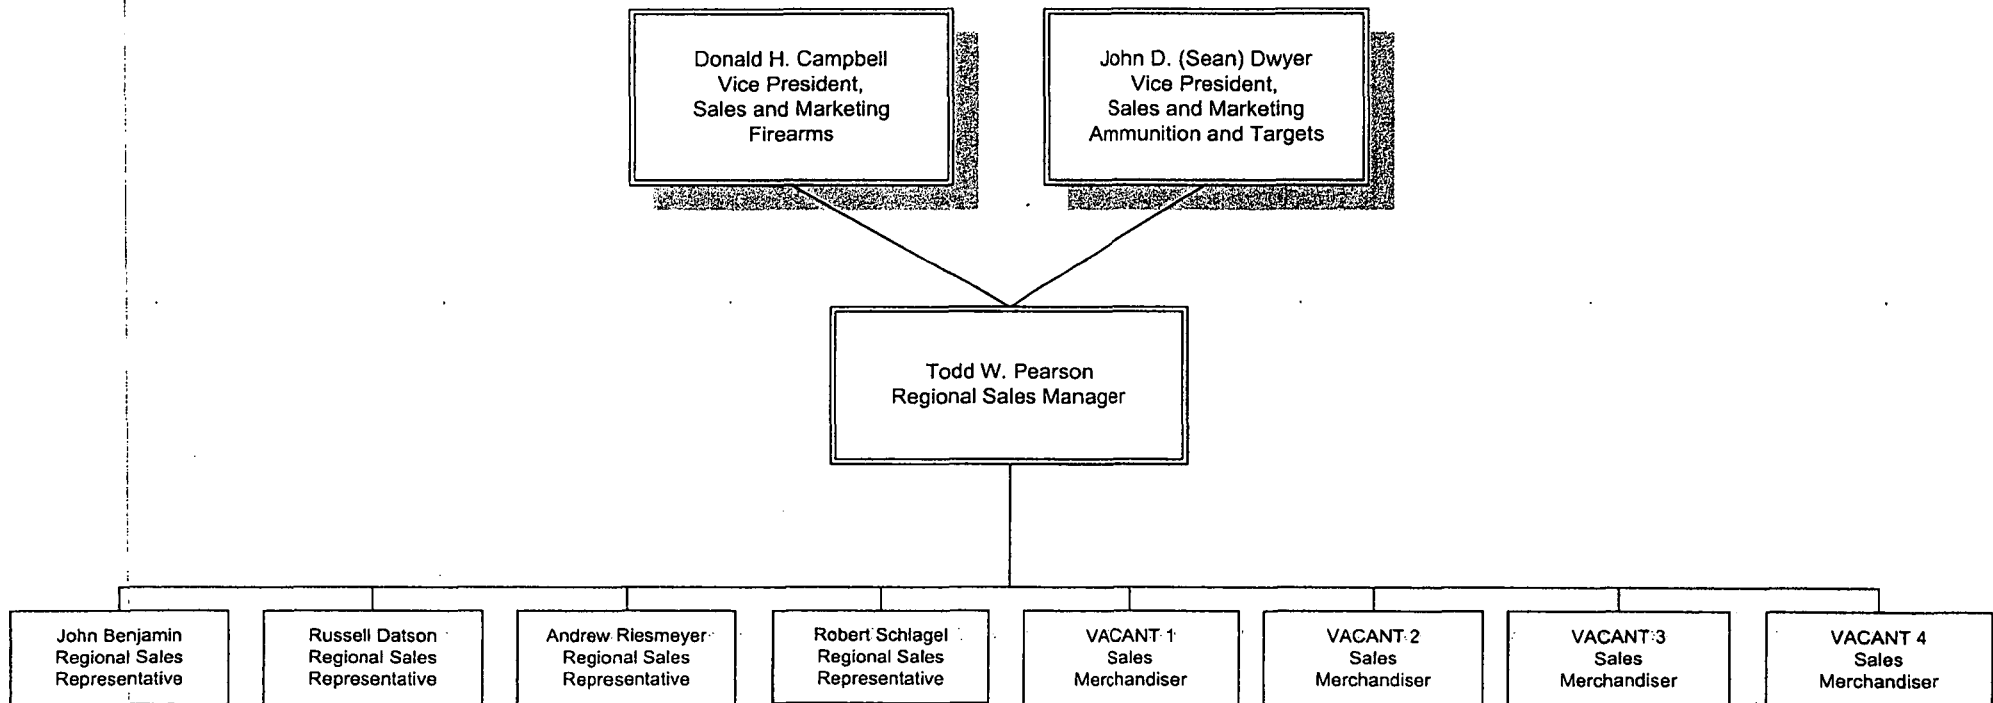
Donald H. Campbell
Vice President,
Sales and Marketing
Firearms

John D. (Sean) Dwyer
Vice President,
Sales and Marketing
Ammunition and Targets

Todd W. Pearson
Regional Sales Manager

John Benjamin
Regional Sales
Representative

Russell Datson
Regional Sales
Representative

Andrew Riesmeyer
Regional Sales
Representative

Robert Schlagel
Regional Sales
Representative

VACANT 1
Sales
Merchandiser

VACANT 2
Sales
Merchandiser

VACANT 3
Sales
Merchandiser

VACANT 4
Sales
Merchandiser